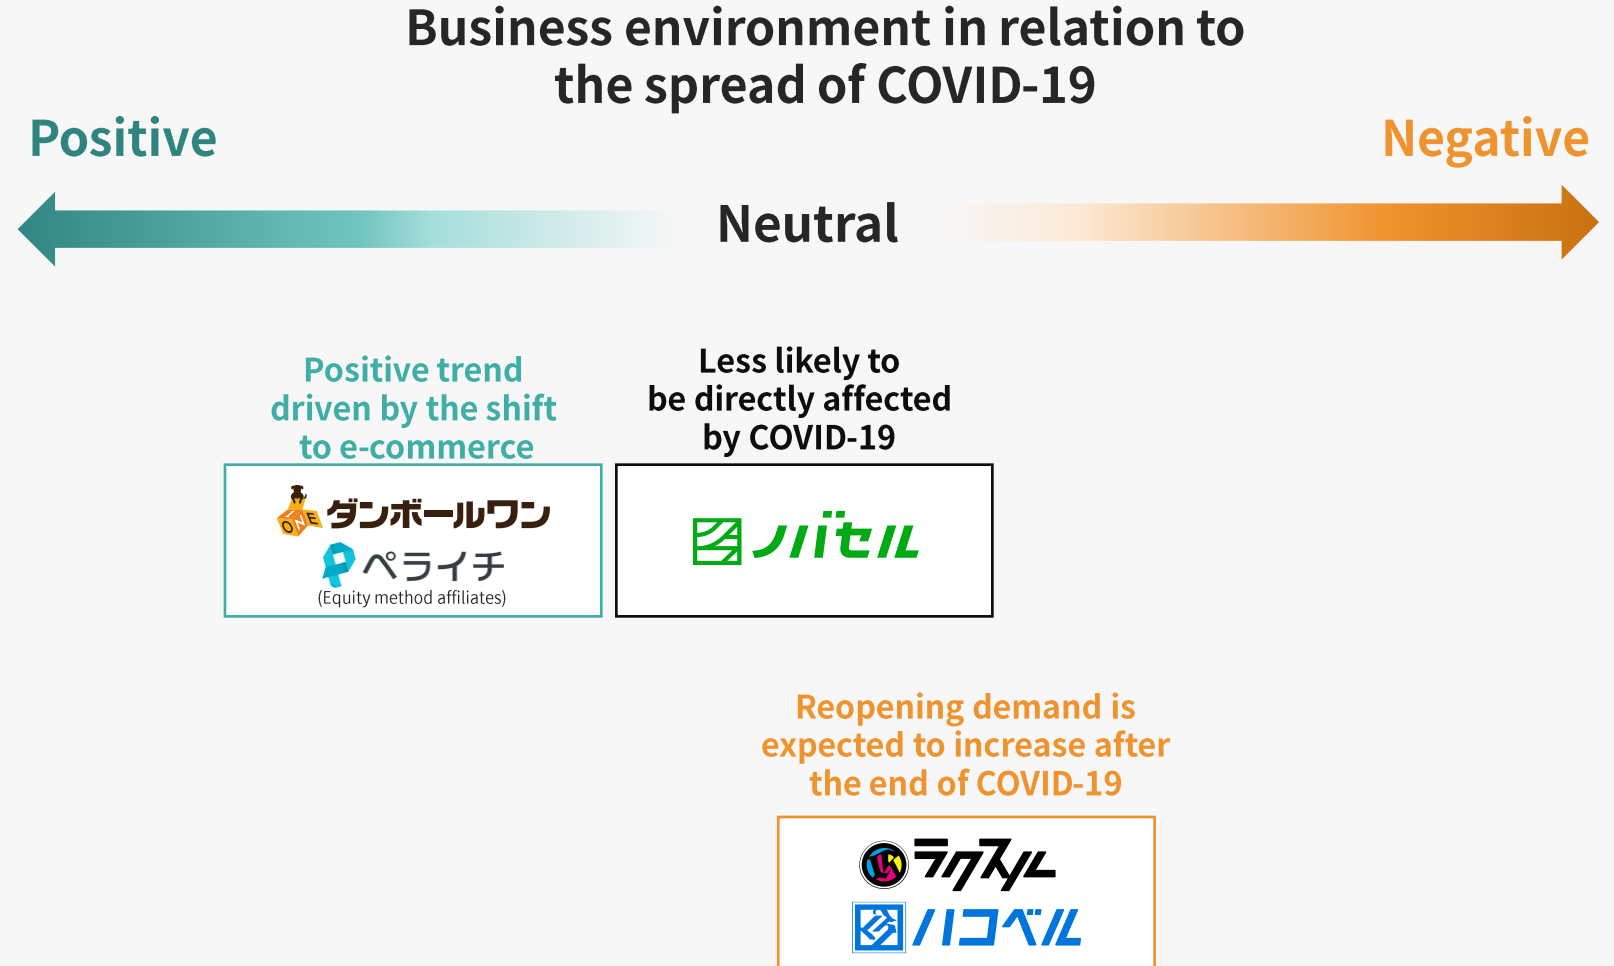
Business environment in relation to the spread of COVID-19

Positive

Negative

Neutral

Positive trend driven by the shift to e-commerce

ONE ダンボールワン

ペライチ

(Equity method affiliates)

Less likely to be directly affected by COVID-19

ノバセル

Reopening demand is expected to increase after the end of COVID-19

ラクスル

ハコベル